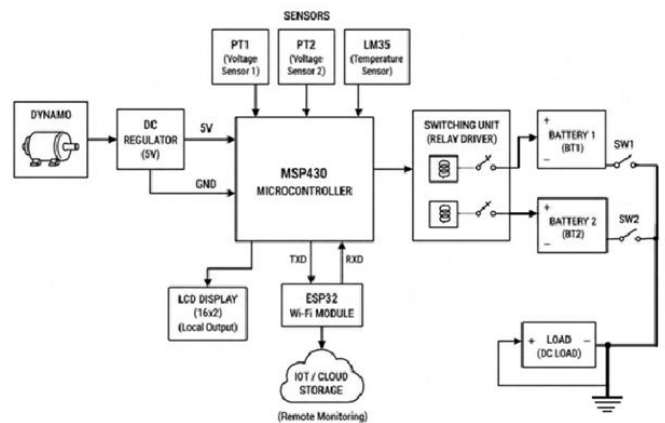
SENSORS

PT1 (Voltage Sensor 1)

PT2 (Voltage Sensor 2)

LM35 (Temperature Sensor)

DYNAMO

DC REGULATOR (5V)

5V

GND

MSP430 MICROCONTROLLER

SWITCHING UNIT (RELAY DRIVER)

+ BATTERY 1 (BT1) −

SW1

+ BATTERY 2 (BT2) −

SW2

TXD

RXD

LCD DISPLAY (16x2) (Local Output)

ESP32 Wi-Fi MODULE

+ LOAD (DC LOAD) −

IOT / CLOUD STORAGE

(Remote Monitoring)